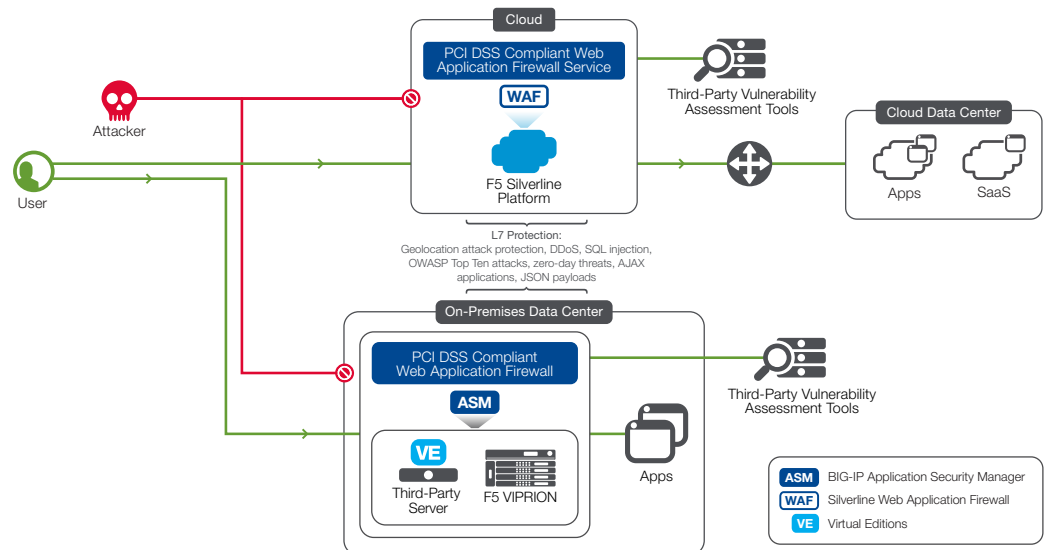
Cloud

PCI DSS Compliant Web Application Firewall Service

WAF

F5 Silverline Platform

Third-Party Vulnerability Assessment Tools

Cloud Data Center

Apps

SaaS

Attacker

User

L7 Protection:
Geolocation attack protection, DDoS, SQL injection, OWASP Top Ten attacks, zero-day threats, AJAX applications, JSON payloads

On-Premises Data Center

PCI DSS Compliant Web Application Firewall

ASM

VE

Third-Party Server

F5 VIPRION

Apps

Third-Party Vulnerability Assessment Tools

ASM BIG-IP Application Security Manager
WAF Silverline Web Application Firewall
VE Virtual Editions